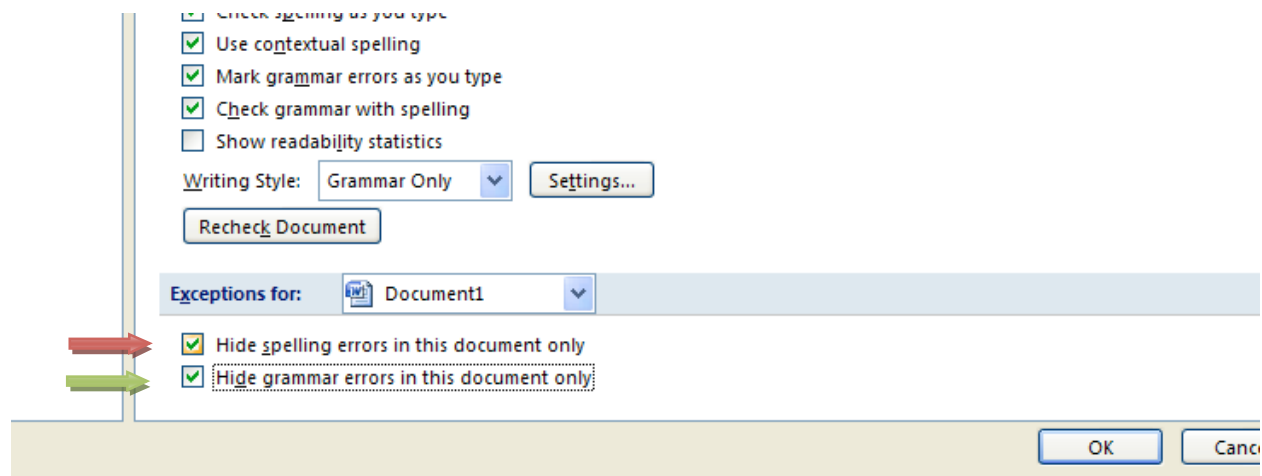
Check spelling as you type
Use contextual spelling
Mark grammar errors as you type
Check grammar with spelling
Show readability statistics
Writing Style: Grammar Only Settings...
Recheck Document
Exceptions for: Document1
Hide spelling errors in this document only
Hide grammar errors in this document only
OK Canc